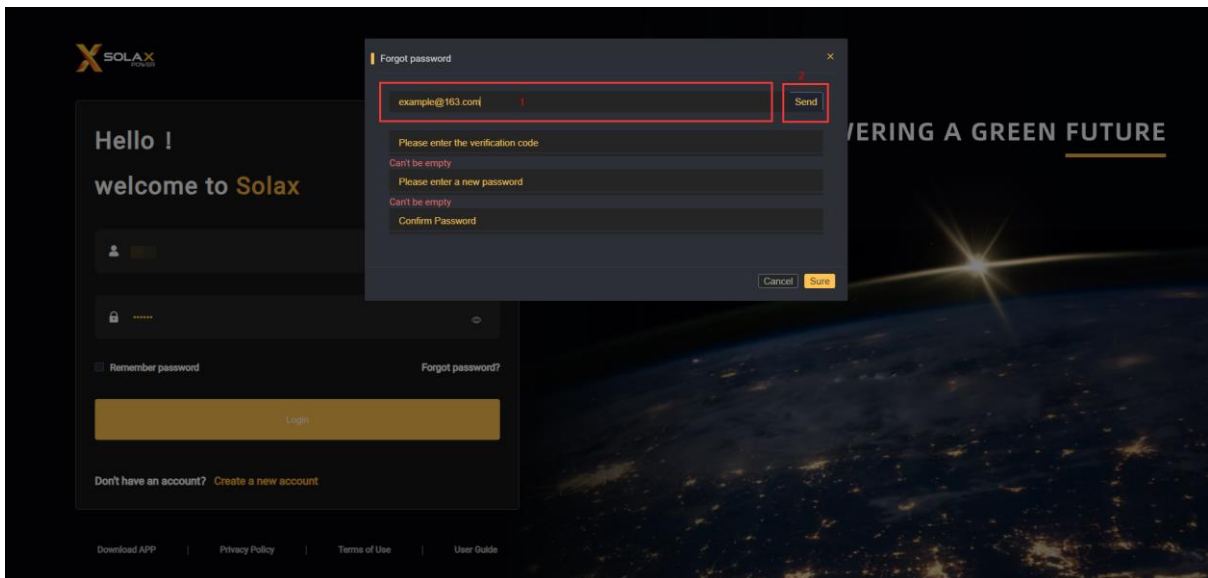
SOLAX POWER

Hello !

welcome to Solax

••••••

Remember password

Forgot password?

Login

Don't have an account? Create a new account

Download APP | Privacy Policy | Terms of Use | User Guide

Forgot password

×

example@163.com

1

2

Send

Please enter the verification code

Can't be empty

Please enter a new password

Can't be empty

Confirm Password

Cancel

Sure

VERING A GREEN FUTURE